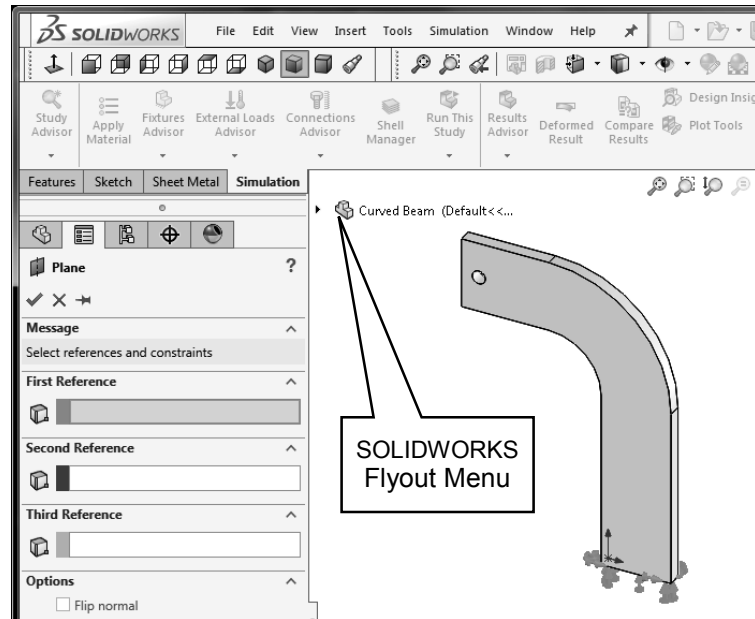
SOLIDWORKS File Edit View Insert Tools Simulation Window Help

Study Advisor
Apply Material
Fixtures Advisor
External Loads Advisor
Connections Advisor
Shell Manager
Run This Study
Results Advisor
Deformed Result
Compare Results
Design Insig
Plot Tools

Features Sketch Sheet Metal Simulation

Plane ?

Message
Select references and constraints

First Reference

Second Reference

Third Reference

Options
Flip normal

Curved Beam (Default<<...

SOLIDWORKS Flyout Menu